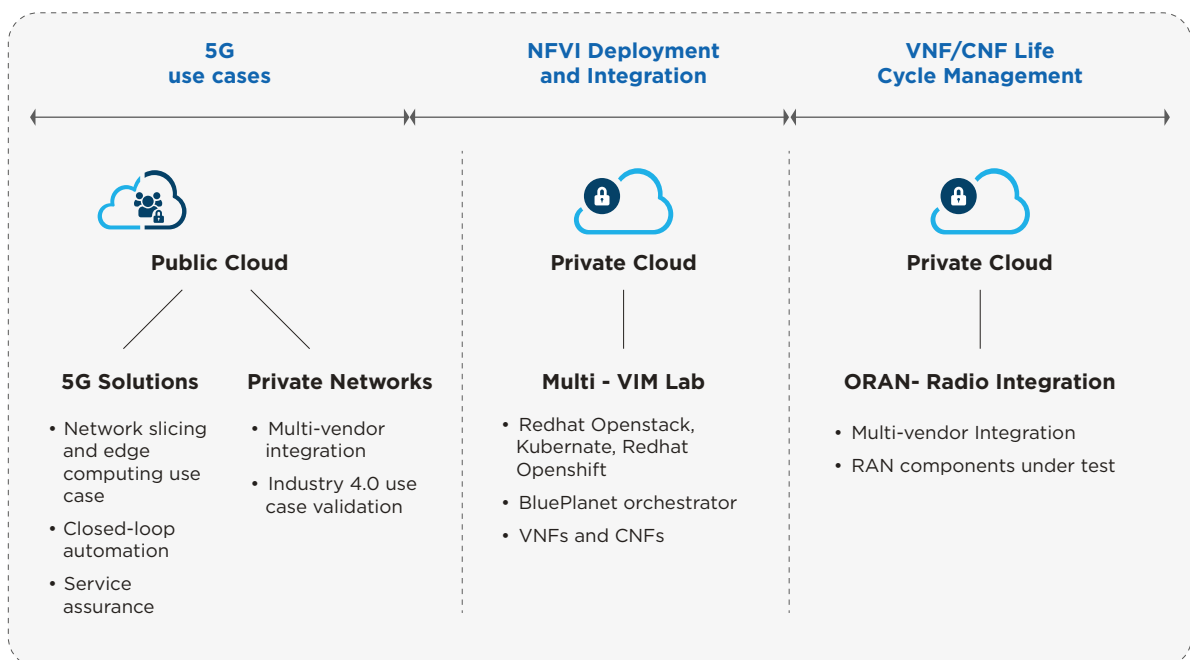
5G use cases

NFVI Deployment and Integration

VNF/CNF Life Cycle Management

Public Cloud

5G Solutions

- Network slicing and edge computing use case
- Closed-loop automation
- Service assurance

Private Networks

- Multi-vendor integration
- Industry 4.0 use case validation

Private Cloud

Multi - VIM Lab

- Redhat Openstack, Kubernate, Redhat Openshift
- BluePlanet orchestrator
- VNFs and CNFs

Private Cloud

ORAN- Radio Integration

- Multi-vendor Integration
- RAN components under test